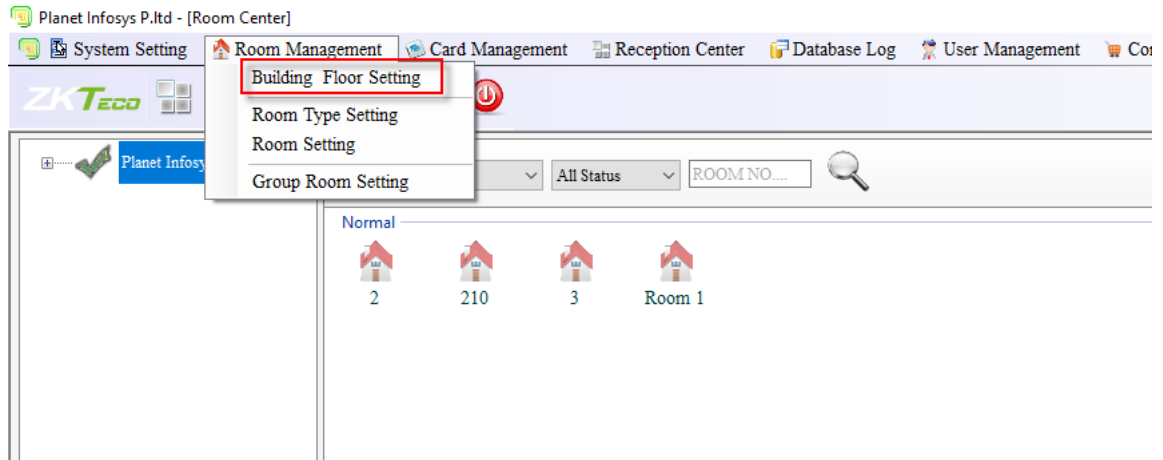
Planet Infosys P.ltd - [Room Center]

System Setting
Room Management
Card Management
Reception Center
Database Log
User Management
Co

ZKTeco

Building Floor Setting
Room Type Setting
Room Setting
Group Room Setting

Planet Infosy

All Status
ROOM NO....

Normal

2
210
3
Room 1